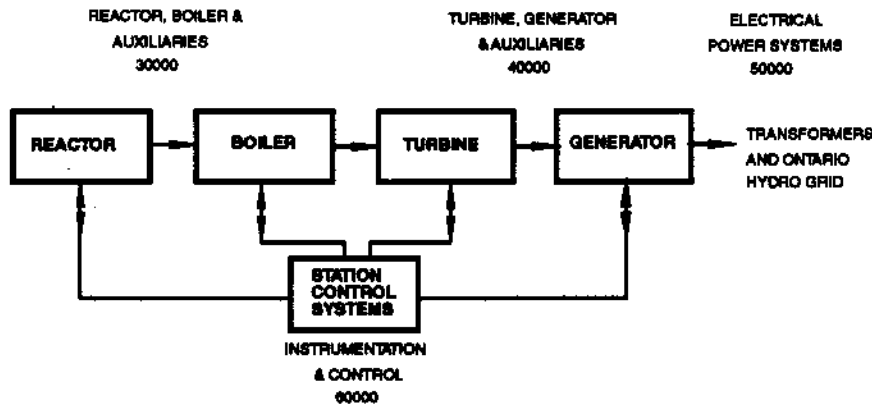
REACTOR, BOILER & AUXILIARIES 30000

TURBINE, GENERATOR & AUXILIARIES 40000

ELECTRICAL POWER SYSTEMS 50000

REACTOR

BOILER

TURBINE

GENERATOR

TRANSFORMERS AND ONTARIO HYDRO GRID

STATION CONTROL SYSTEMS

INSTRUMENTATION & CONTROL 60000